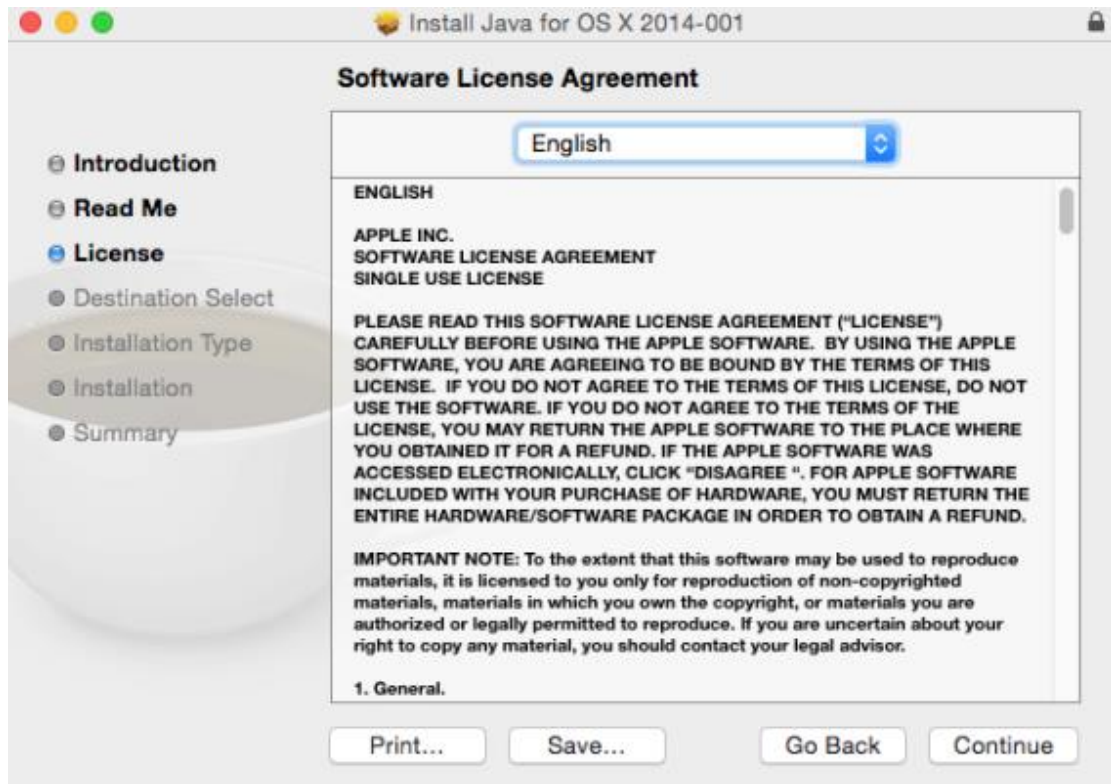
Install Java for OS X 2014-001

Software License Agreement

English

Introduction
Read Me
License
Destination Select
Installation Type
Installation
Summary

ENGLISH

APPLE INC.
SOFTWARE LICENSE AGREEMENT
SINGLE USE LICENSE

PLEASE READ THIS SOFTWARE LICENSE AGREEMENT ("LICENSE") CAREFULLY BEFORE USING THE APPLE SOFTWARE. BY USING THE APPLE SOFTWARE, YOU ARE AGREEING TO BE BOUND BY THE TERMS OF THIS LICENSE. IF YOU DO NOT AGREE TO THE TERMS OF THIS LICENSE, DO NOT USE THE SOFTWARE. IF YOU DO NOT AGREE TO THE TERMS OF THE LICENSE, YOU MAY RETURN THE APPLE SOFTWARE TO THE PLACE WHERE YOU OBTAINED IT FOR A REFUND. IF THE APPLE SOFTWARE WAS ACCESSED ELECTRONICALLY, CLICK "DISAGREE ". FOR APPLE SOFTWARE INCLUDED WITH YOUR PURCHASE OF HARDWARE, YOU MUST RETURN THE ENTIRE HARDWARE/SOFTWARE PACKAGE IN ORDER TO OBTAIN A REFUND.

IMPORTANT NOTE: To the extent that this software may be used to reproduce materials, it is licensed to you only for reproduction of non-copyrighted materials, materials in which you own the copyright, or materials you are authorized or legally permitted to reproduce. If you are uncertain about your right to copy any material, you should contact your legal advisor.

1. General.

Print... Save... Go Back Continue